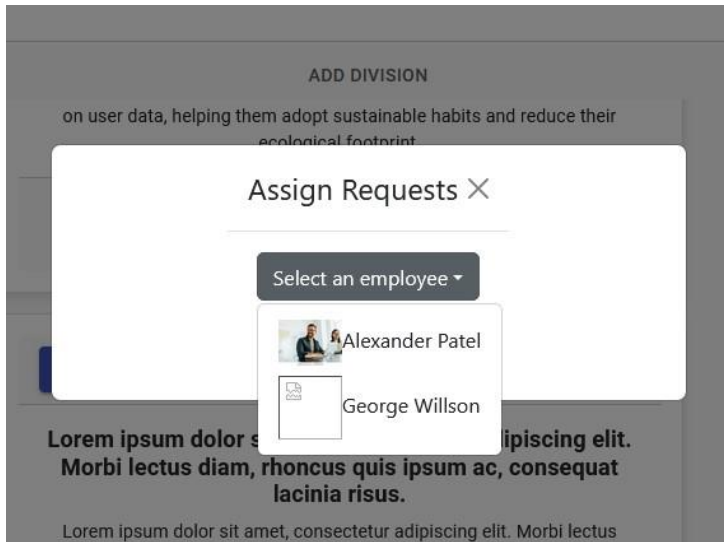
ADD DIVISION

on user data, helping them adopt sustainable habits and reduce their ecological footprint

Assign Requests ×

Select an employee ▾

Alexander Patel

George Willson

Lorem ipsum dolor s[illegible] dipiscing elit. Morbi lectus diam, rhoncus quis ipsum ac, consequat lacinia risus.

Lorem ipsum dolor sit amet, consectetur adipiscing elit. Morbi lectus